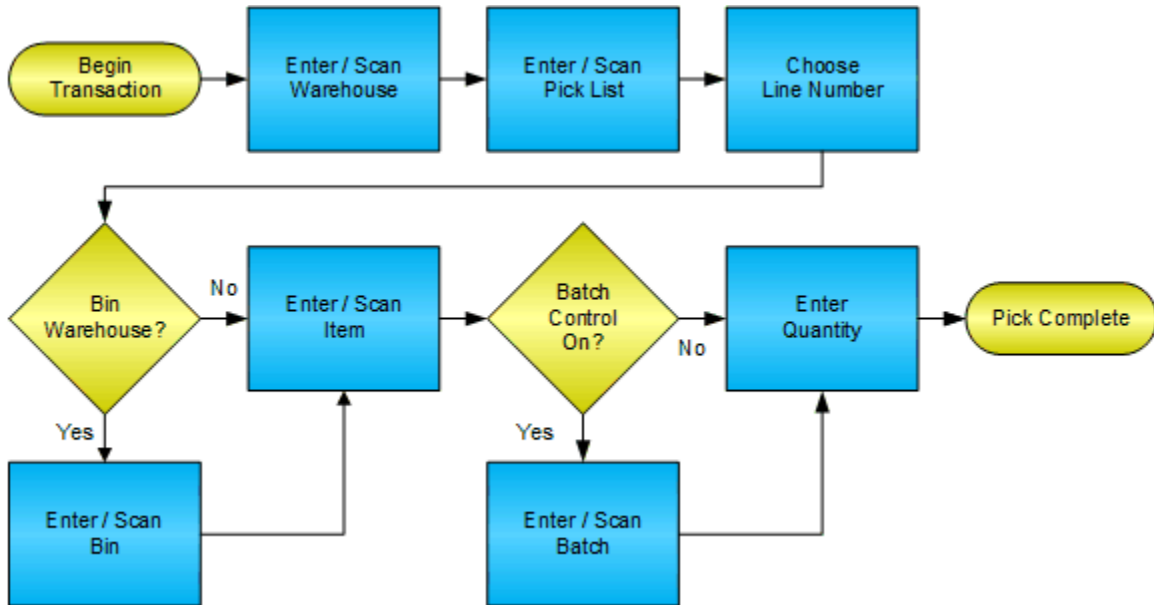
Begin Transaction

Enter / Scan Warehouse

Enter / Scan Pick List

Choose Line Number

Bin Warehouse?

No

Enter / Scan Item

Batch Control On?

No

Enter Quantity

Pick Complete

Yes

Yes

Enter / Scan Bin

Enter / Scan Batch